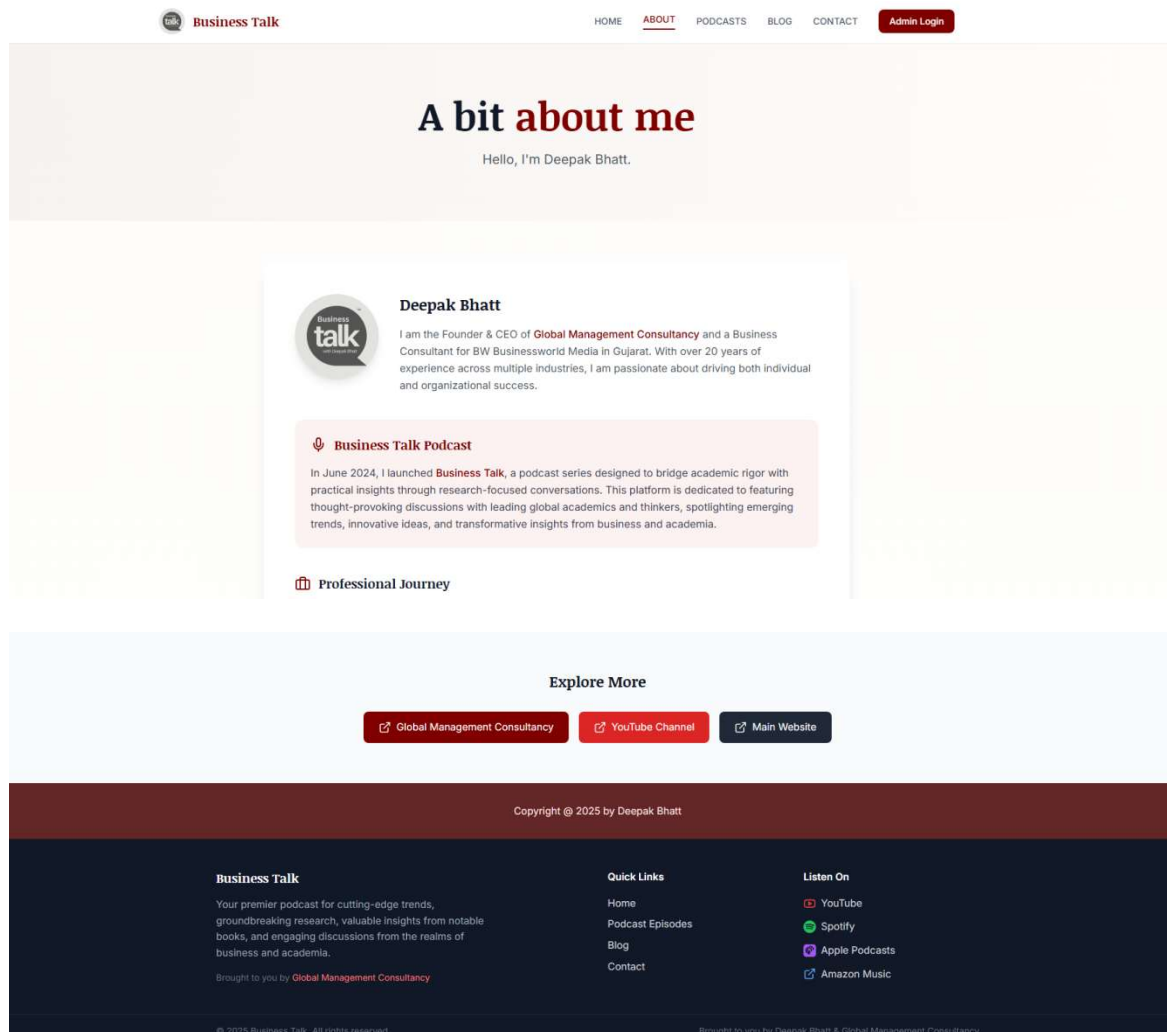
talk Business Talk

HOME ABOUT PODCASTS BLOG CONTACT Admin Login

A bit about me

Hello, I'm Deepak Bhatt.

Business talk with Deepak Bhatt

Deepak Bhatt

I am the Founder & CEO of Global Management Consultancy and a Business Consultant for BW Businessworld Media in Gujarat. With over 20 years of experience across multiple industries, I am passionate about driving both individual and organizational success.

Business Talk Podcast

In June 2024, I launched Business Talk, a podcast series designed to bridge academic rigor with practical insights through research-focused conversations. This platform is dedicated to featuring thought-provoking discussions with leading global academics and thinkers, spotlighting emerging trends, innovative ideas, and transformative insights from business and academia.

Professional Journey

Explore More

Global Management Consultancy YouTube Channel Main Website

Copyright @ 2025 by Deepak Bhatt

Business Talk

Your premier podcast for cutting-edge trends, groundbreaking research, valuable insights from notable books, and engaging discussions from the realms of business and academia.

Brought to you by Global Management Consultancy

Quick Links

Home
Podcast Episodes
Blog
Contact

Listen On

YouTube
Spotify
Apple Podcasts
Amazon Music

© 2025 Business Talk. All rights reserved.

Brought to you by Deepak Bhatt & Global Management Consultancy